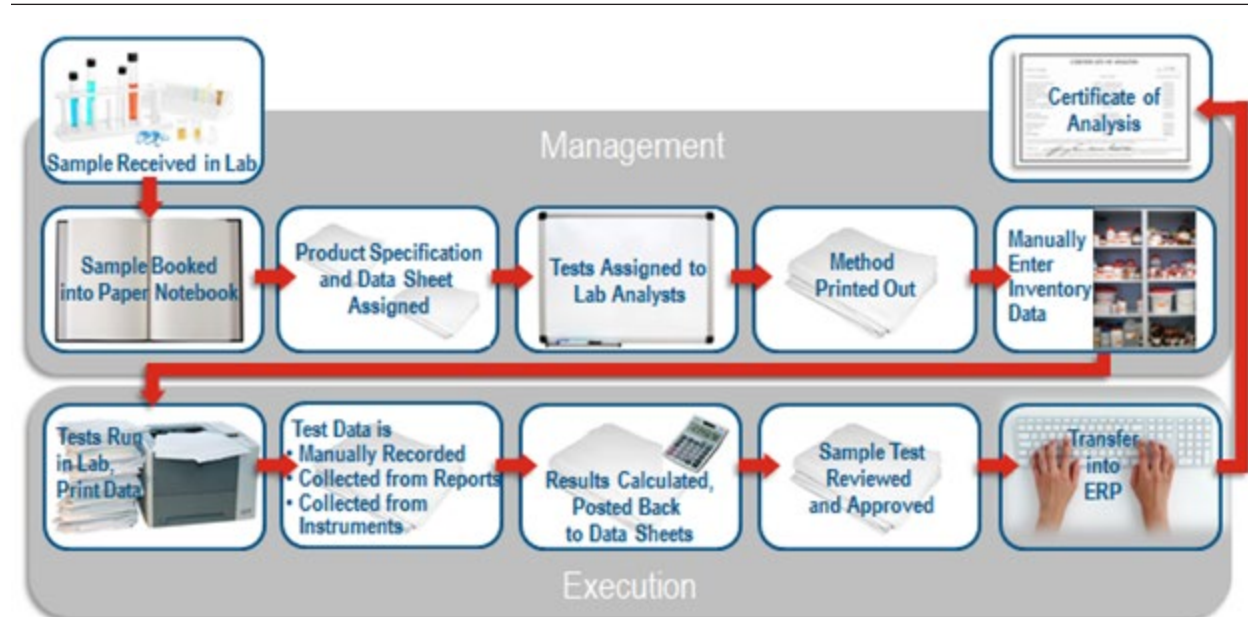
Sample Received in Lab

Certificate of Analysis

Management

Sample Booked into Paper Notebook

Product Specification and Data Sheet Assigned

Tests Assigned to Lab Analysts

Method Printed Out

Manually Enter Inventory Data

Tests Run in Lab, Print Data

Test Data is
• Manually Recorded
• Collected from Reports
• Collected from Instruments

Results Calculated, Posted Back to Data Sheets

Sample Test Reviewed and Approved

Transfer into ERP

Execution